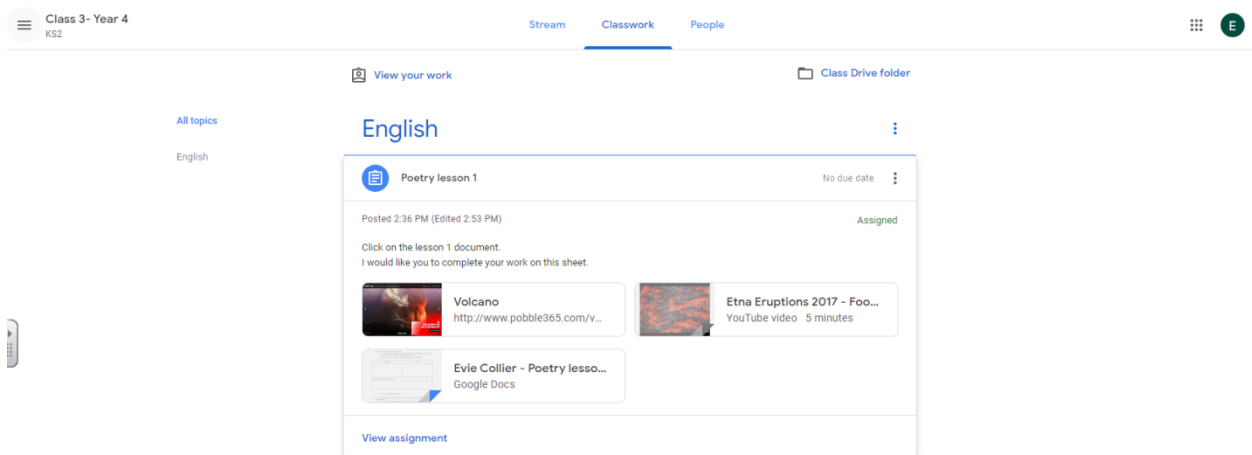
Class 3- Year 4
KS2

Stream Classwork People

E

View your work

Class Drive folder

All topics

English

English

Poetry lesson 1

No due date

Posted 2:36 PM (Edited 2:53 PM)

Assigned

Click on the lesson 1 document.
I would like you to complete your work on this sheet.

Volcano
http://www.pobble365.com/v...

Etna Eruptions 2017 - Foo...
YouTube video 5 minutes

Evie Collier - Poetry lesso...
Google Docs

View assignment